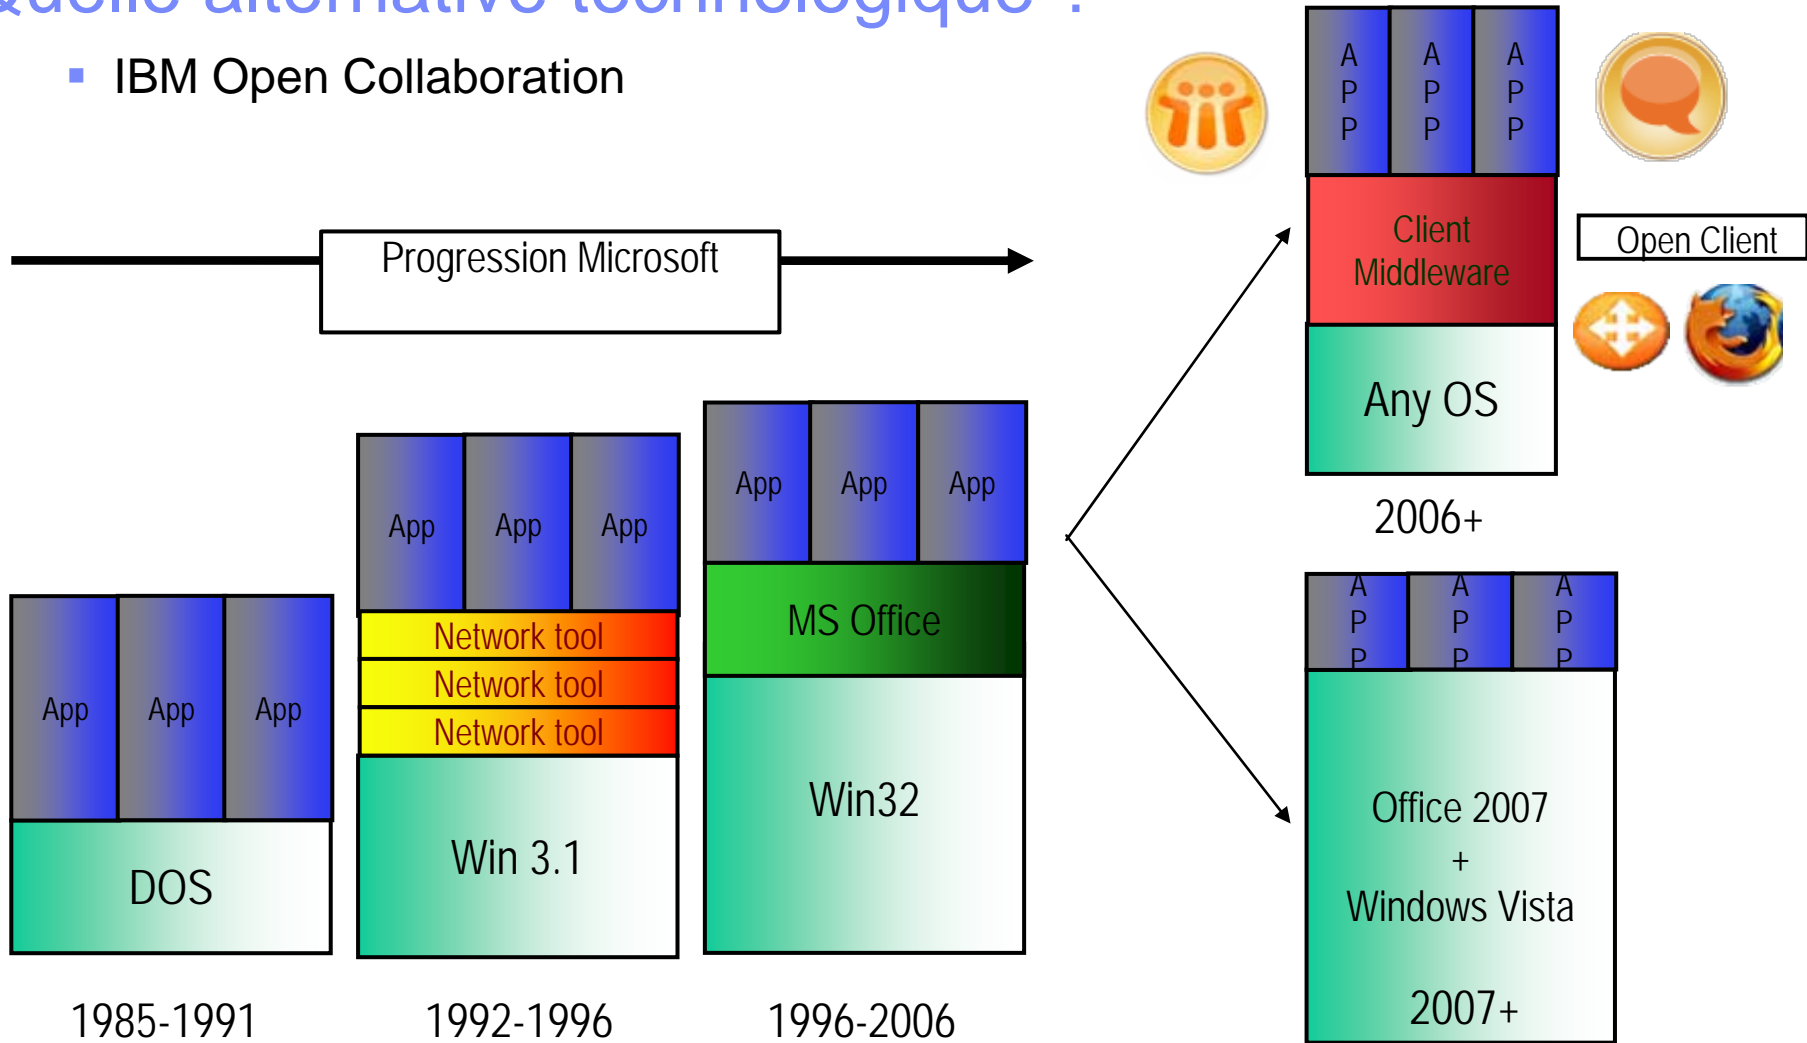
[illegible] alternative technologique ?

IBM Open Collaboration

Progression Microsoft

App App App
DOS
1985-1991

App App App
Network tool
Network tool
Network tool
Win 3.1
1992-1996

App App App
MS Office
Win32
1996-2006

APP APP APP
Client Middleware
Any OS
2006+

Open Client

APP APP APP
Office 2007
+
Windows Vista
2007+